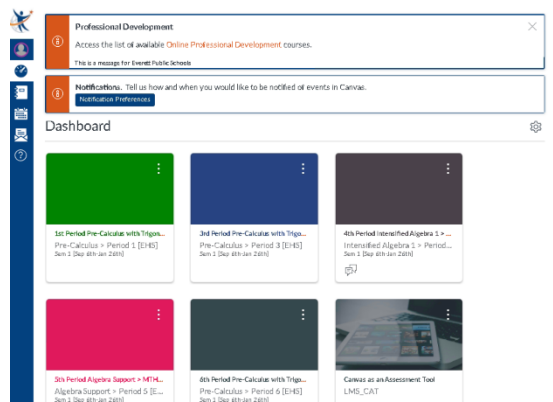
Professional Development

Access the list of available Online Professional Development courses.

This is a message for Everett Public Schools

Notifications. Tell us how and when you would like to be notified of events in Canvas.

Notification Preferences

Dashboard

1st Period Pre-Calculus with Trigo...

Pre-Calculus > Period 1 [EHS]

Sem 1 [Sep 6th-Jan 26th]

3rd Period Pre-Calculus with Trigo...

Pre-Calculus > Period 3 [EHS]

Sem 1 [Sep 6th-Jan 26th]

4th Period Intensified Algebra 1 > ...

Intensified Algebra 1 > Period...

Sem 1 [Sep 6th-Jan 26th]

5th Period Algebra Support > MTH...

Algebra Support > Period 5 [E...

Sem 1 [Sep 6th-Jan 26th]

6th Period Pre-Calculus with Trigo...

Pre-Calculus > Period 6 [EHS]

Sem 1 [Sep 6th-Jan 26th]

Canvas as an Assessment Tool

LMS_CAT